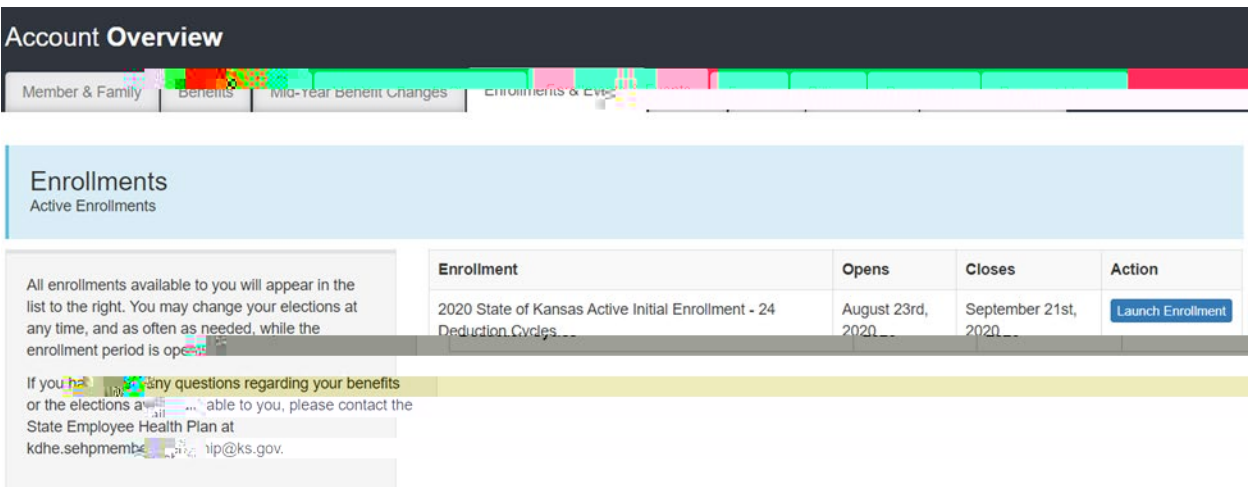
Account Overview

Member & Family | Benefits | Mid-Year Benefit Changes | Enrollments & Eve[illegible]

Enrollments
Active Enrollments

All enrollments available to you will appear in the list to the right. You may change your elections at any time, and as often as needed, while the enrollment period is ope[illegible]

If you ha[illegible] any questions regarding your benefits or the elections av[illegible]able to you, please contact the State Employee Health Plan at kdhe.sehpmembe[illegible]ip@ks.gov.

| Enrollment | Opens | Closes | Action |
|---|---|---|---|
| 2020 State of Kansas Active Initial Enrollment - 24 Deduction Cycles | August 23rd, 2020 | September 21st, 2020 | Launch Enrollment |